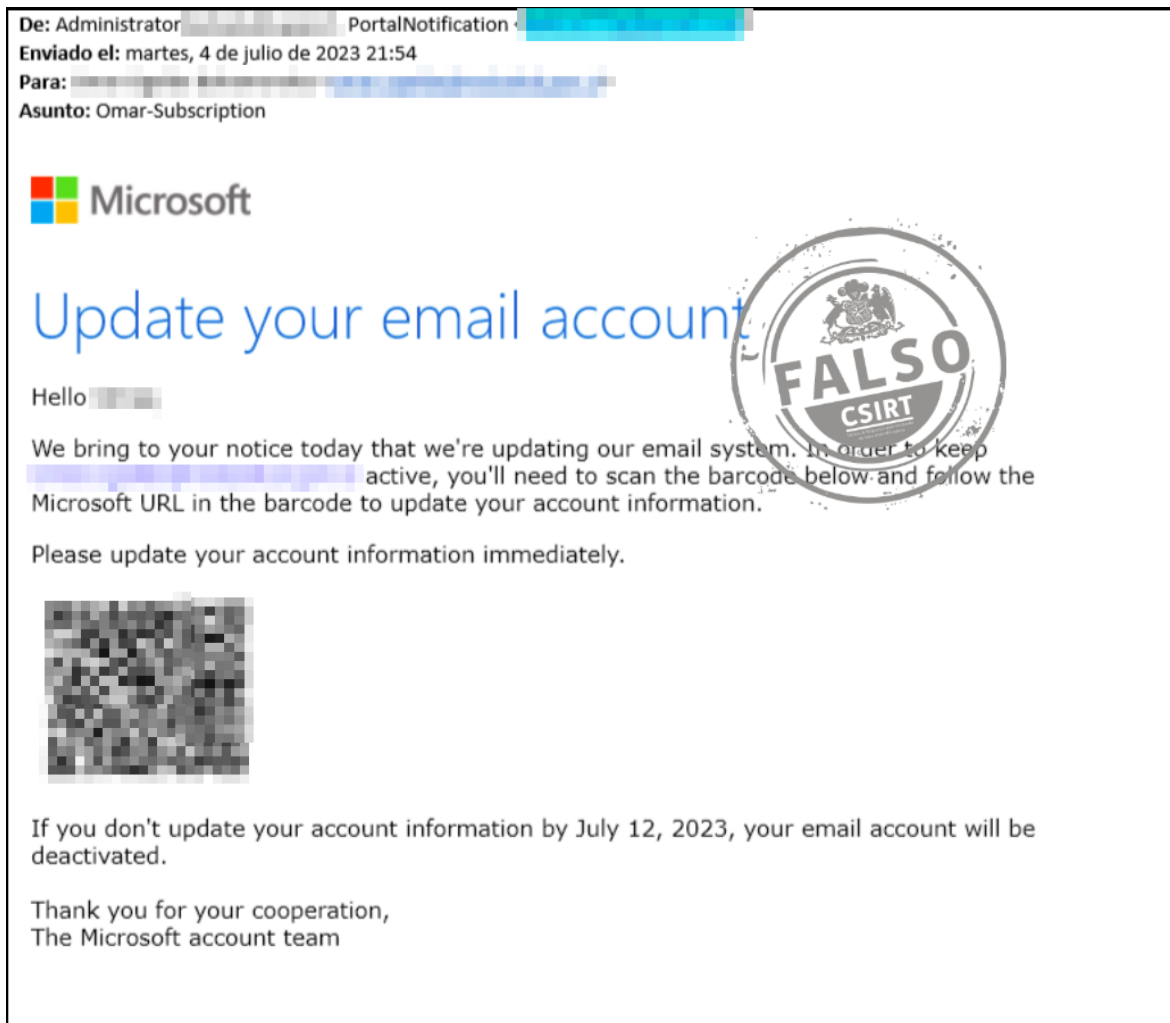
De: Administrator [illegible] PortalNotification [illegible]
Enviado el: martes, 4 de julio de 2023 21:54
Para: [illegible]
Asunto: Omar-Subscription

Microsoft

Update your email account

FALSO
CSIRT

Hello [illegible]

We bring to your notice today that we're updating our email system. In order to keep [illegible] active, you'll need to scan the barcode below and follow the Microsoft URL in the barcode to update your account information.

Please update your account information immediately.

If you don't update your account information by July 12, 2023, your email account will be deactivated.

Thank you for your cooperation,
The Microsoft account team